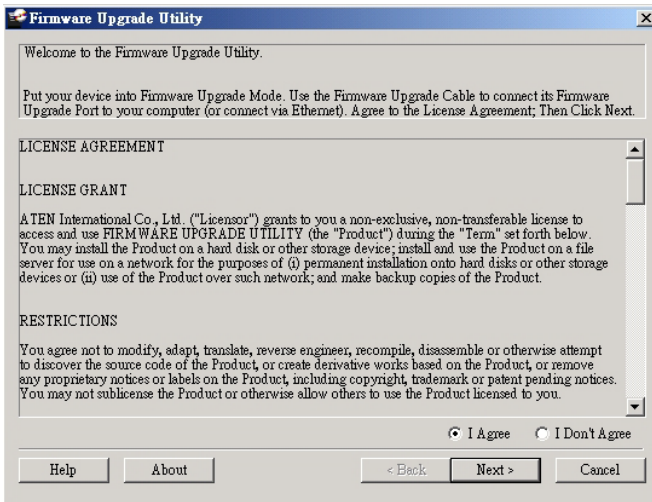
Firmware Upgrade Utility

Welcome to the Firmware Upgrade Utility.

Put your device into Firmware Upgrade Mode. Use the Firmware Upgrade Cable to connect its Firmware Upgrade Port to your computer (or connect via Ethernet). Agree to the License Agreement; Then Click Next.

LICENSE AGREEMENT

LICENSE GRANT

ATEN International Co., Ltd. ("Licensor") grants to you a non-exclusive, non-transferable license to access and use FIRMWARE UPGRADE UTILITY (the "Product") during the "Term" set forth below. You may install the Product on a hard disk or other storage device; install and use the Product on a file server for use on a network for the purposes of (i) permanent installation onto hard disks or other storage devices or (ii) use of the Product over such network; and make backup copies of the Product.

RESTRICTIONS

You agree not to modify, adapt, translate, reverse engineer, recompile, disassemble or otherwise attempt to discover the source code of the Product, or create derivative works based on the Product, or remove any proprietary notices or labels on the Product, including copyright, trademark or patent pending notices. You may not sublicense the Product or otherwise allow others to use the Product licensed to you.

I Agree I Don't Agree

Help About < Back Next > Cancel